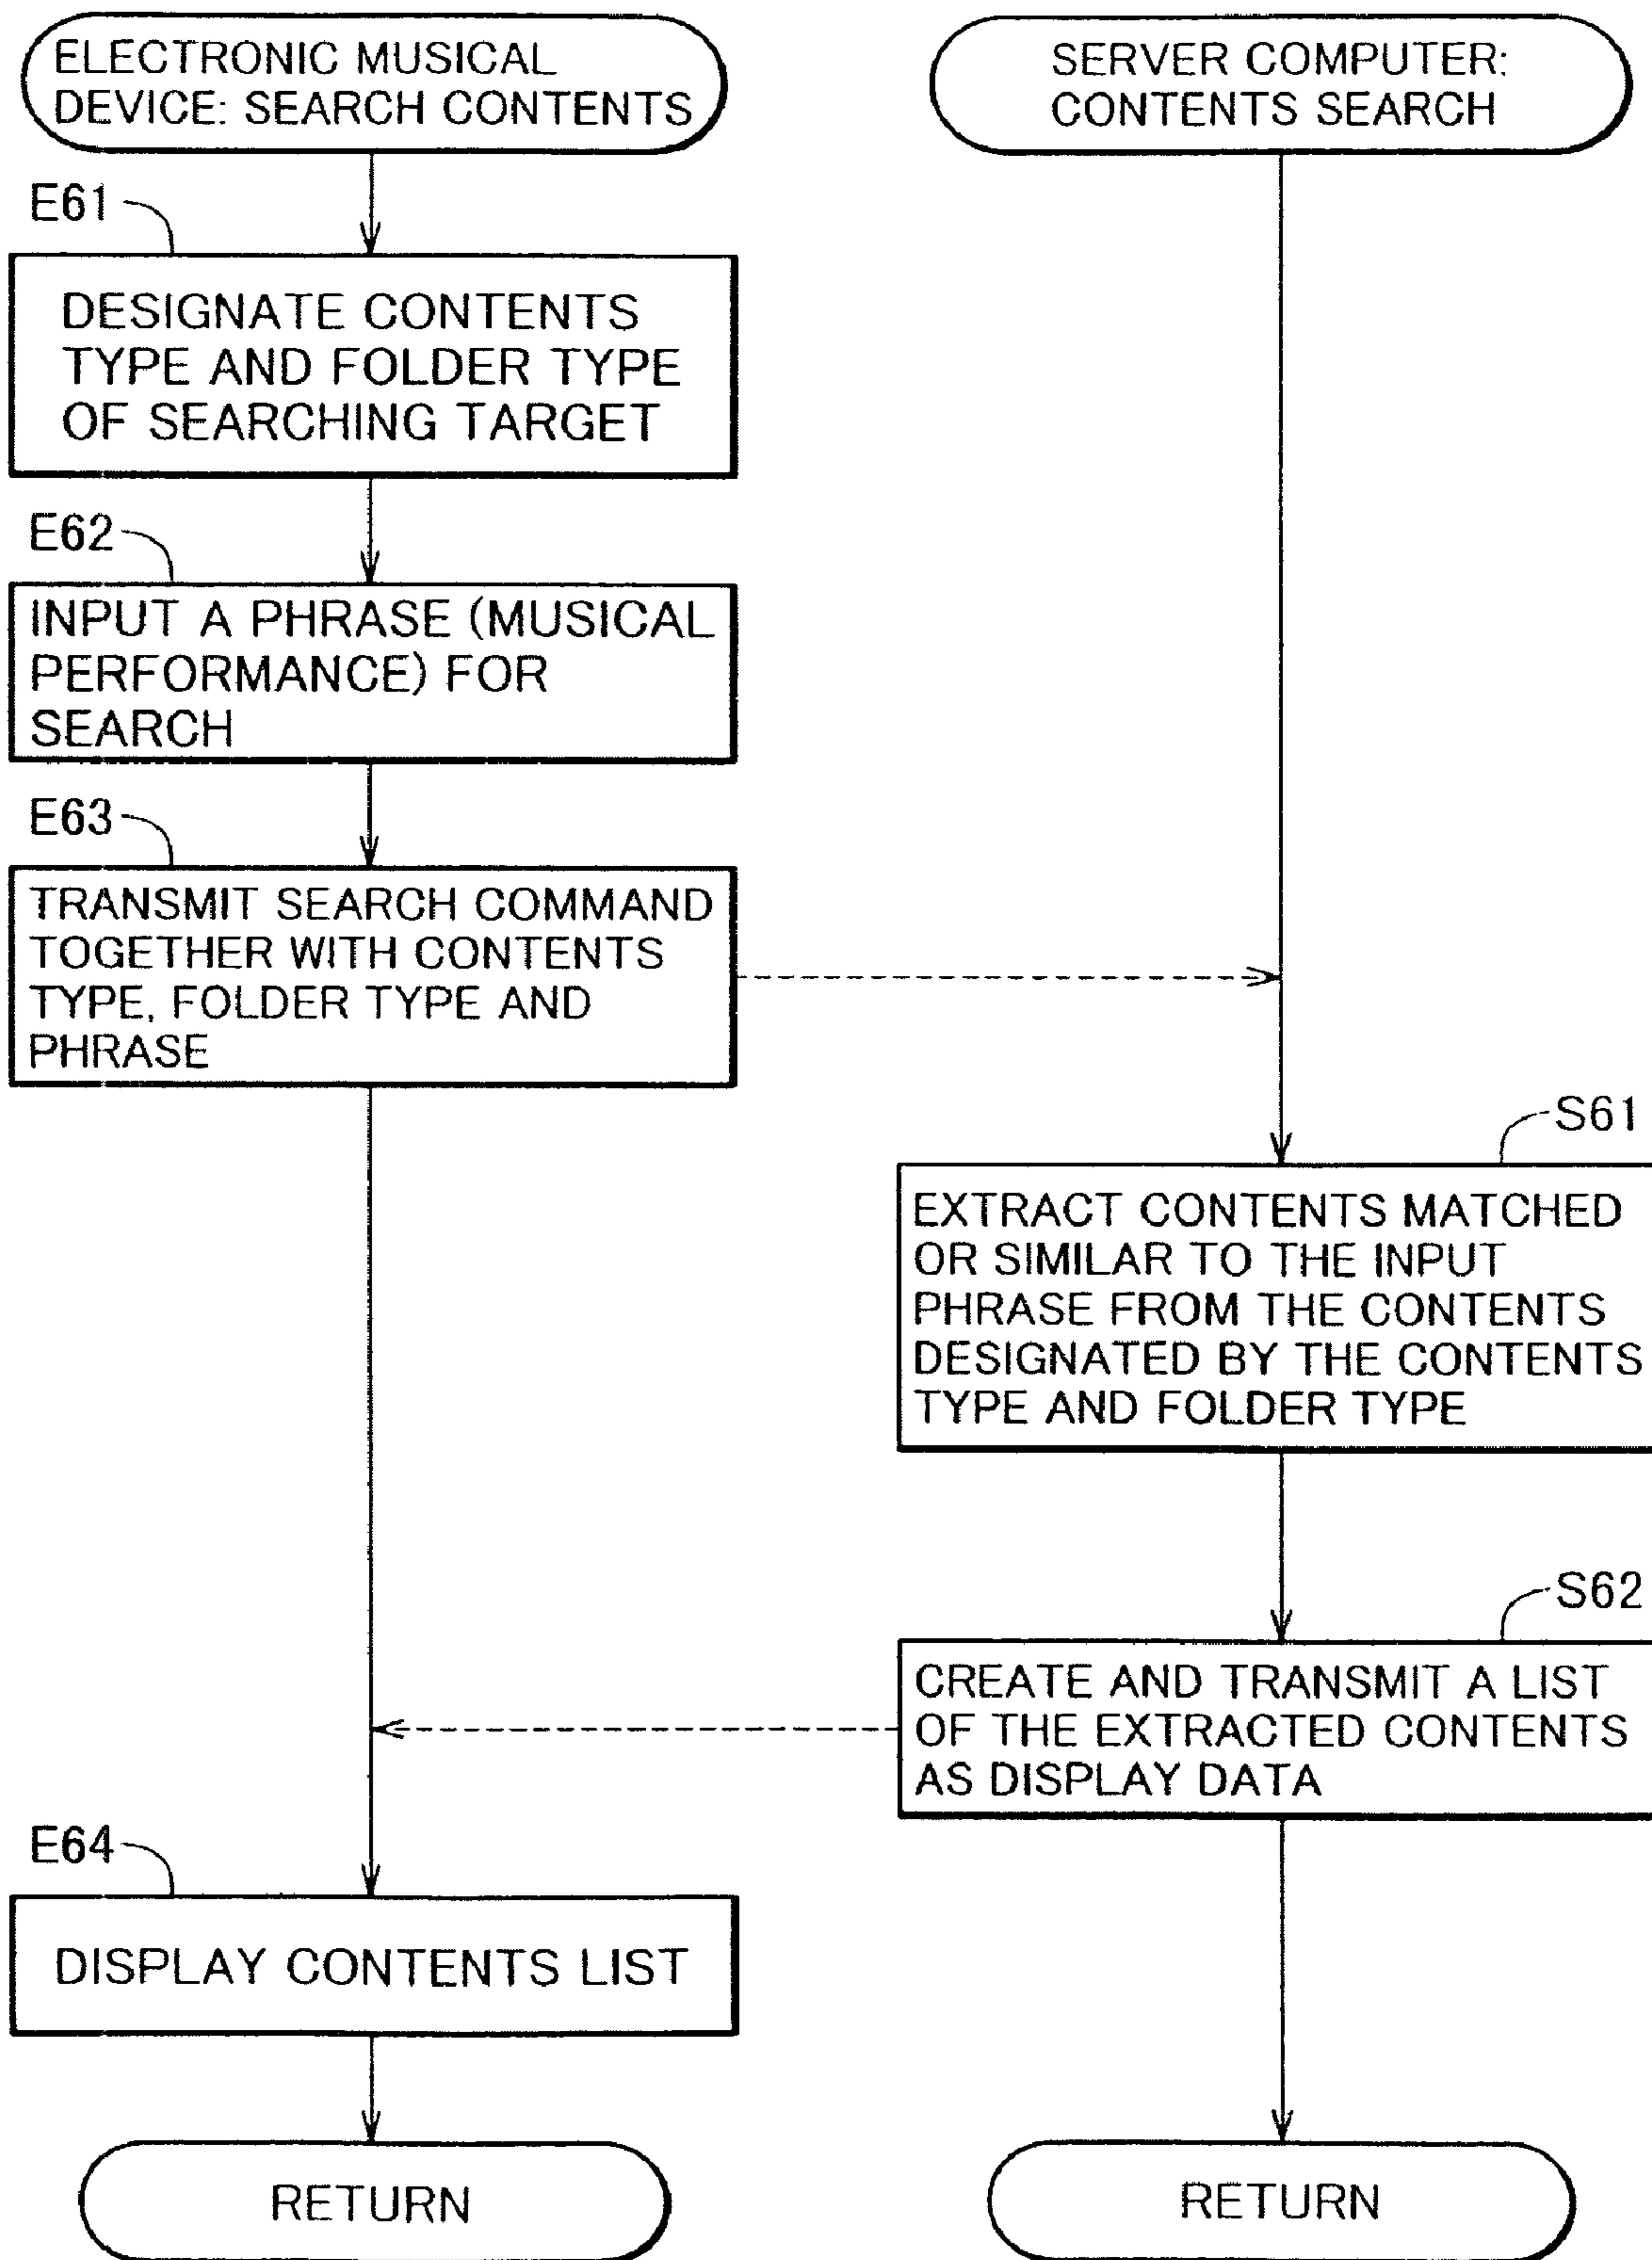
ELECTRONIC MUSICAL DEVICE: SEARCH CONTENTS

SERVER COMPUTER: CONTENTS SEARCH

E61

DESIGNATE CONTENTS TYPE AND FOLDER TYPE OF SEARCHING TARGET

E62

INPUT A PHRASE (MUSICAL PERFORMANCE) FOR SEARCH

E63

TRANSMIT SEARCH COMMAND TOGETHER WITH CONTENTS TYPE, FOLDER TYPE AND PHRASE

S61

EXTRACT CONTENTS MATCHED OR SIMILAR TO THE INPUT PHRASE FROM THE CONTENTS DESIGNATED BY THE CONTENTS TYPE AND FOLDER TYPE

S62

CREATE AND TRANSMIT A LIST OF THE EXTRACTED CONTENTS AS DISPLAY DATA

E64

DISPLAY CONTENTS LIST

RETURN

RETURN